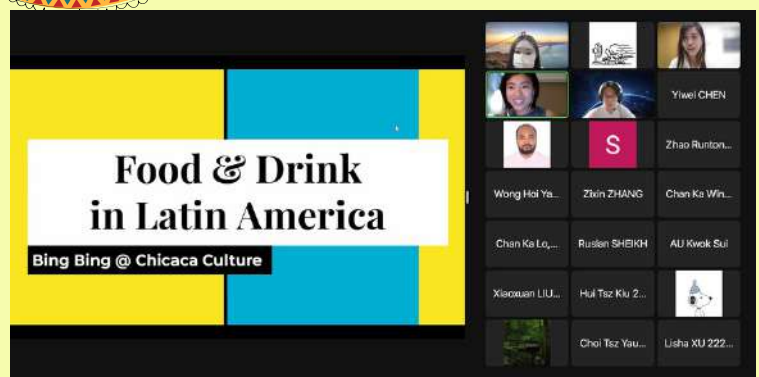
Food & Drink in Latin America

Bing Bing @ Chicaca Culture

Yiwei CHEN

S

Zhao Runton...

Wong Hoi Ya...

Zixin ZHANG

Chan Ka Win...

Chan Ka Lo,...

Ruslan SHEIKH

AU Kwok Sui

Xiaoxuan LIU...

Hui Tsz Kiu 2...

Choi Tsz Yau...

Lisha XU 222...